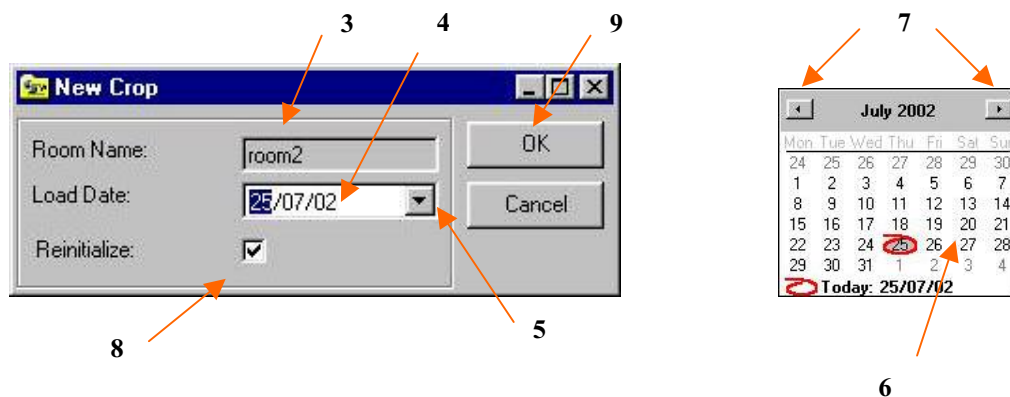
3 4 9

New Crop

Room Name: room2

Load Date: 25/07/02

Reinitialize:

OK

Cancel

8 5

7

July 2002

| Mon | Tue | Wed | Thu | Fri | Sat | Sun |
|---|---|---|---|---|---|---|
| 24 | 25 | 26 | 27 | 28 | 29 | 30 |
| 1 | 2 | 3 | 4 | 5 | 6 | 7 |
| 8 | 9 | 10 | 11 | 12 | 13 | 14 |
| 15 | 16 | 17 | 18 | 19 | 20 | 21 |
| 22 | 23 | 24 | 25 | 26 | 27 | 28 |
| 29 | 30 | 31 | 1 | 2 | 3 | 4 |

Today: 25/07/02

6